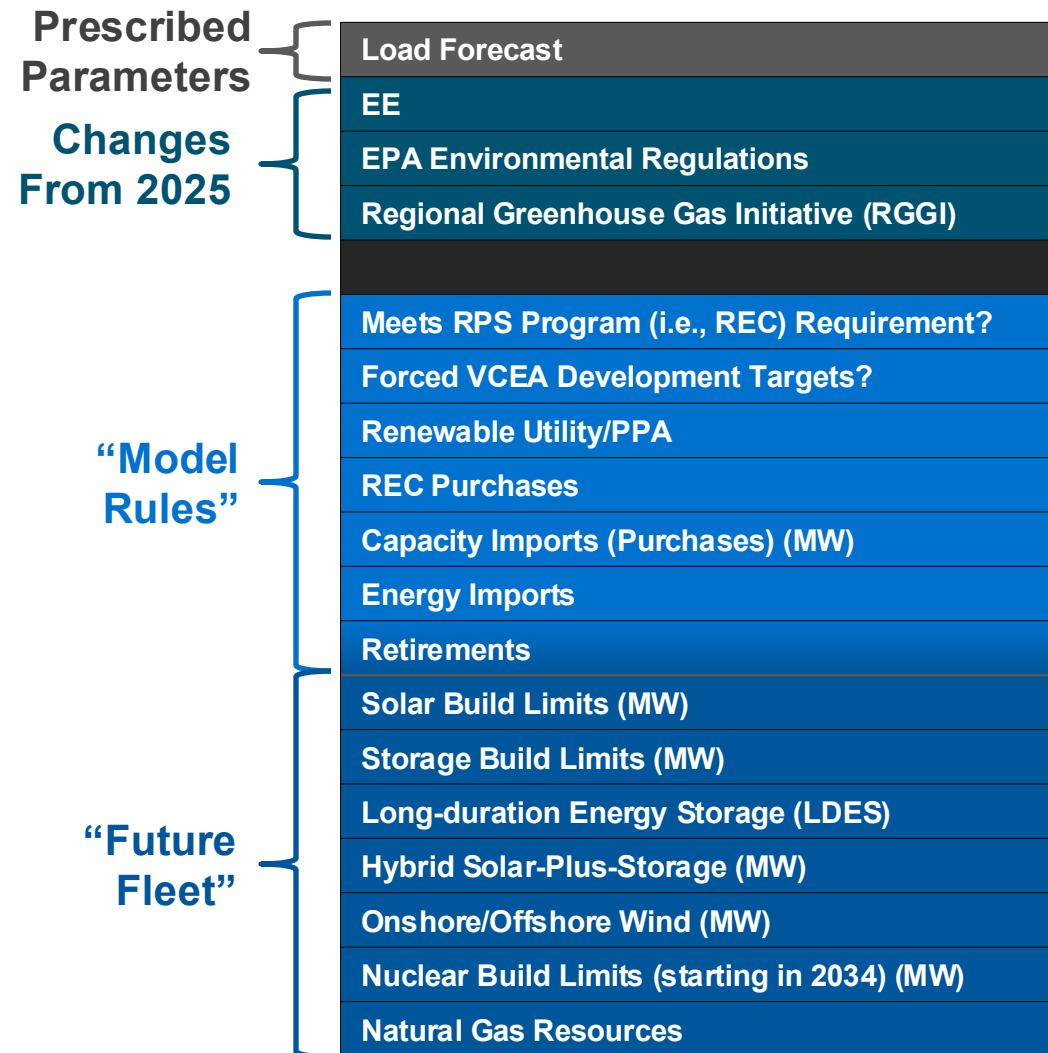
Prescribed Parameters

Load Forecast

Changes From 2025

EE

EPA Environmental Regulations

Regional Greenhouse Gas Initiative (RGGI)

“Model Rules”

Meets RPS Program (i.e., REC) Requirement?

Forced VCEA Development Targets?

Renewable Utility/PPA

REC Purchases

Capacity Imports (Purchases) (MW)

Energy Imports

Retirements

“Future Fleet”

Solar Build Limits (MW)

Storage Build Limits (MW)

Long-duration Energy Storage (LDES)

Hybrid Solar-Plus-Storage (MW)

Onshore/Offshore Wind (MW)

Nuclear Build Limits (starting in 2034) (MW)

Natural Gas Resources